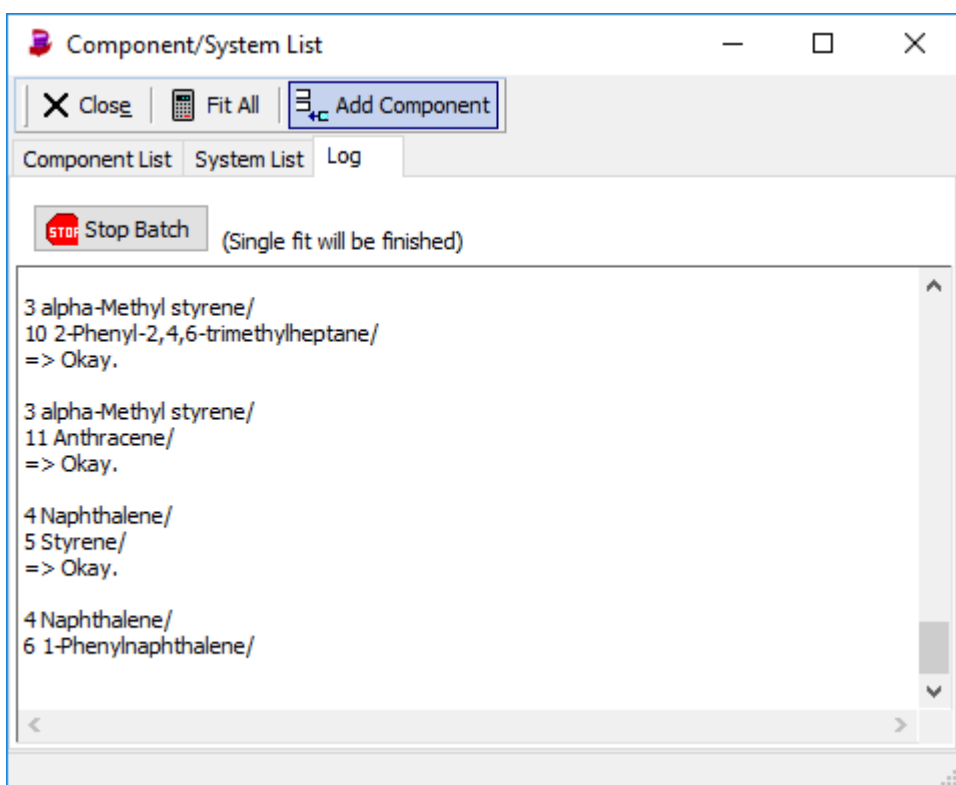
Component/System List

Close Fit All Add Component

Component List System List Log

STOP Stop Batch (Single fit will be finished)

3 alpha-Methyl styrene/
10 2-Phenyl-2,4,6-trimethylheptane/
=> Okay.

3 alpha-Methyl styrene/
11 Anthracene/
=> Okay.

4 Naphthalene/
5 Styrene/
=> Okay.

4 Naphthalene/
6 1-Phenylnaphthalene/